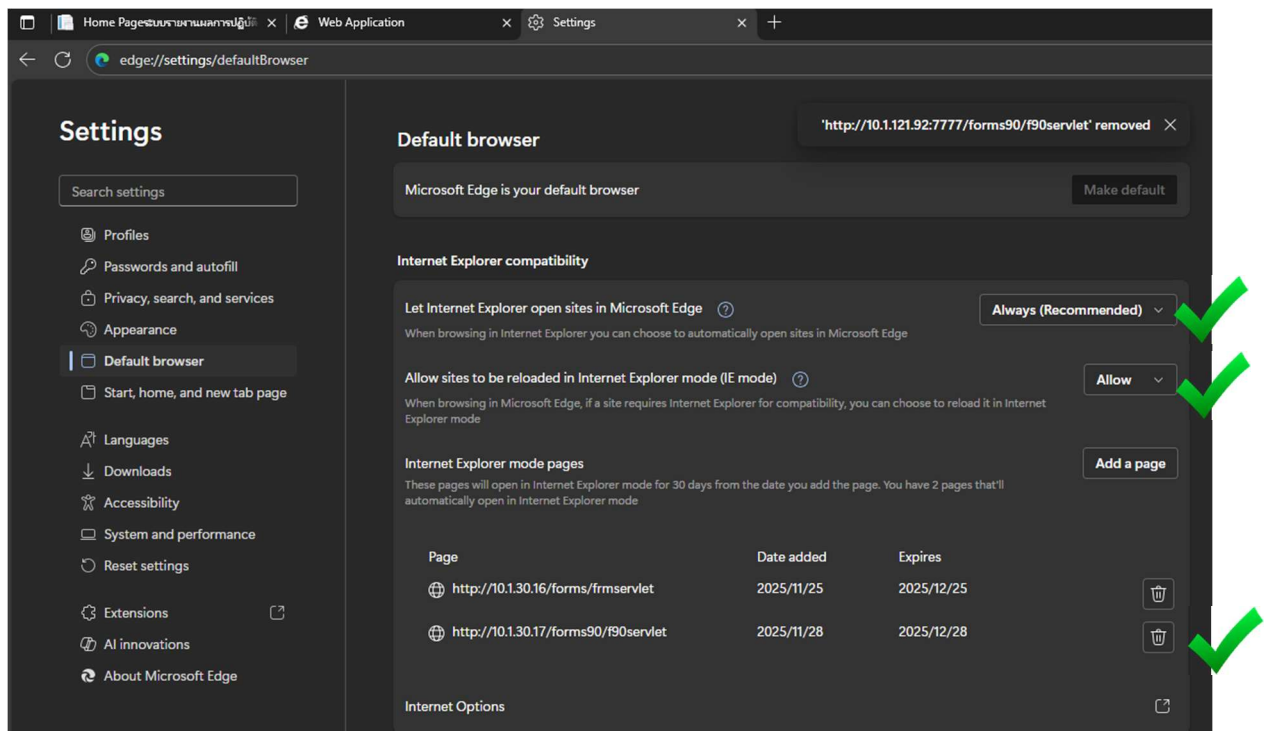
Home Pageระบบรายงานผลการปฏิบัติ
Web Application
Settings
edge://settings/defaultBrowser

Settings

Search settings

Profiles
Passwords and autofill
Privacy, search, and services
Appearance
Default browser
Start, home, and new tab page
Languages
Downloads
Accessibility
System and performance
Reset settings
Extensions
AI innovations
About Microsoft Edge

'http://10.1.121.92:7777/forms90/f90servlet' removed

Default browser

Microsoft Edge is your default browser
Make default

Internet Explorer compatibility

Let Internet Explorer open sites in Microsoft Edge
When browsing in Internet Explorer you can choose to automatically open sites in Microsoft Edge
Always (Recommended)

Allow sites to be reloaded in Internet Explorer mode (IE mode)
When browsing in Microsoft Edge, if a site requires Internet Explorer for compatibility, you can choose to reload it in Internet Explorer mode
Allow

Internet Explorer mode pages
These pages will open in Internet Explorer mode for 30 days from the date you add the page. You have 2 pages that'll automatically open in Internet Explorer mode
Add a page

| Page | Date added | Expires |
|---|---|---|
| http://10.1.30.16/forms/frmservlet | 2025/11/25 | 2025/12/25 |
| http://10.1.30.17/forms90/f90servlet | 2025/11/28 | 2025/12/28 |

Internet Options